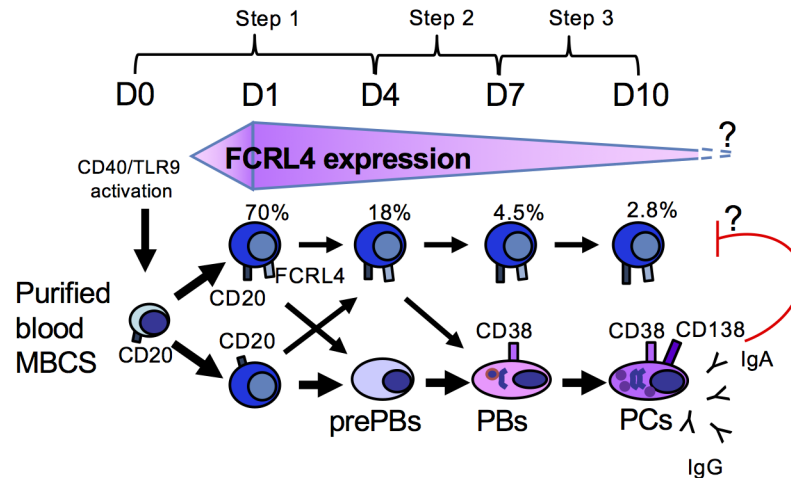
Step 1

Step 2

Step 3

D0

D1

D4

D7

D10

FCRL4 expression

?

CD40/TLR9 activation

70%

18%

4.5%

2.8%

?

FCRL4

CD20

Purified blood MBCS

CD20

CD20

CD38

CD38

CD138

IgA

prePBs

PBs

PCs

IgG